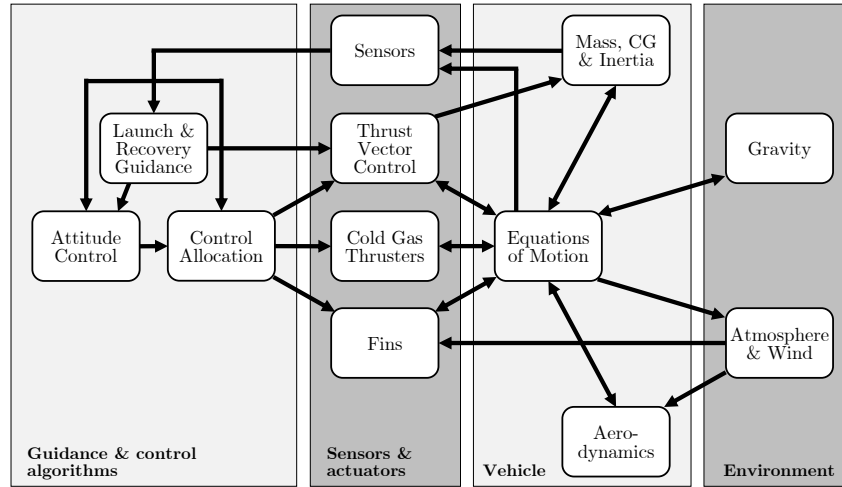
Sensors

Mass, CG & Inertia

Launch & Recovery Guidance

Thrust Vector Control

Gravity

Attitude Control

Control Allocation

Cold Gas Thrusters

Equations of Motion

Fins

Atmosphere & Wind

Aero-dynamics

Guidance & control algorithms

Sensors & actuators

Vehicle

Environment